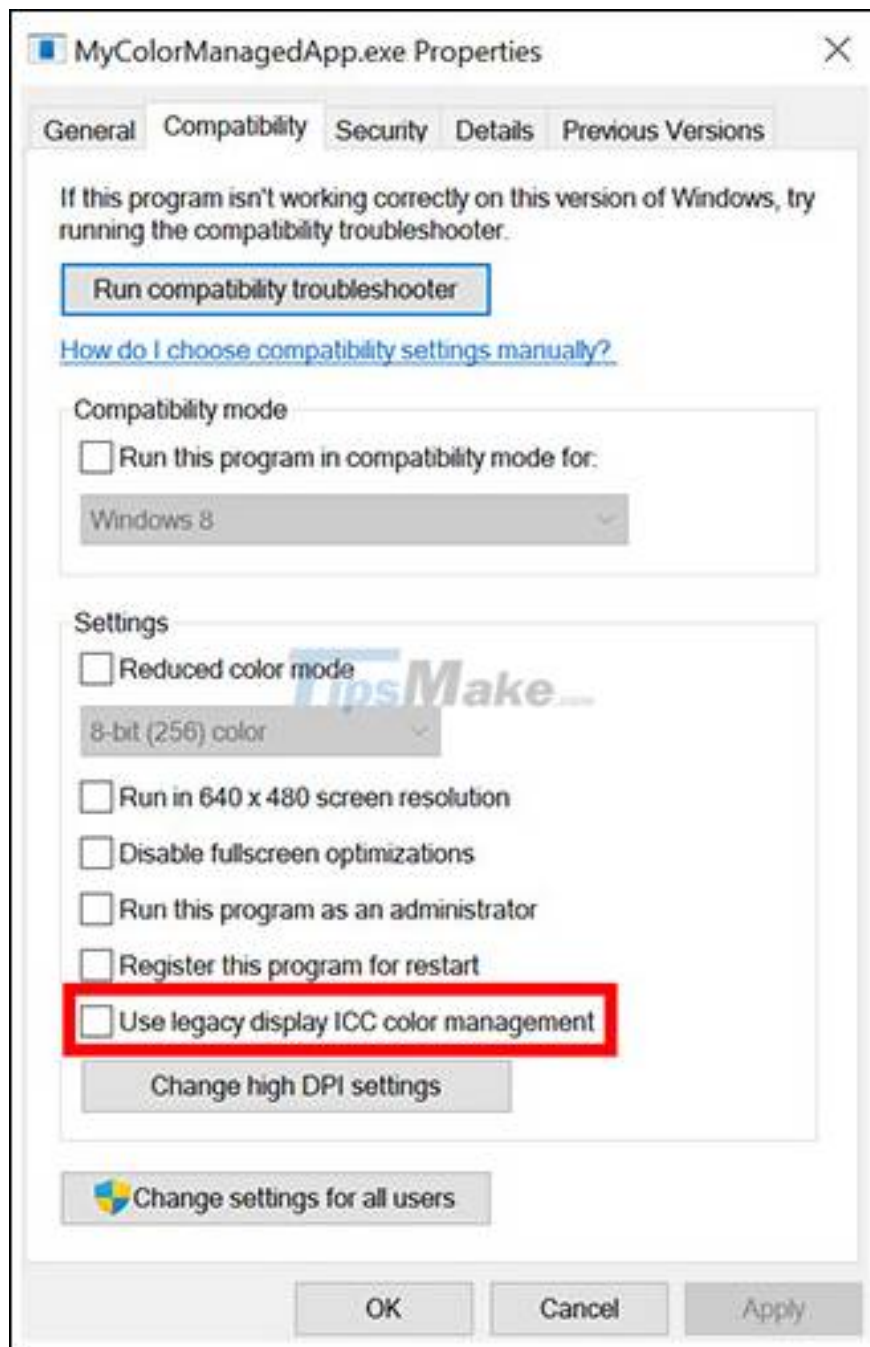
MyColorManagedApp.exe Properties

×

General Compatibility Security Details Previous Versions

If this program isn't working correctly on this version of Windows, try running the compatibility troubleshooter.

Run compatibility troubleshooter

How do I choose compatibility settings manually?

Compatibility mode

Run this program in compatibility mode for:

Windows 8

Settings

Reduced color mode

TipsMake.com

8-bit (256) color

Run in 640 x 480 screen resolution

Disable fullscreen optimizations

Run this program as an administrator

Register this program for restart

Use legacy display ICC color management

Change high DPI settings

Change settings for all users

OK Cancel Apply